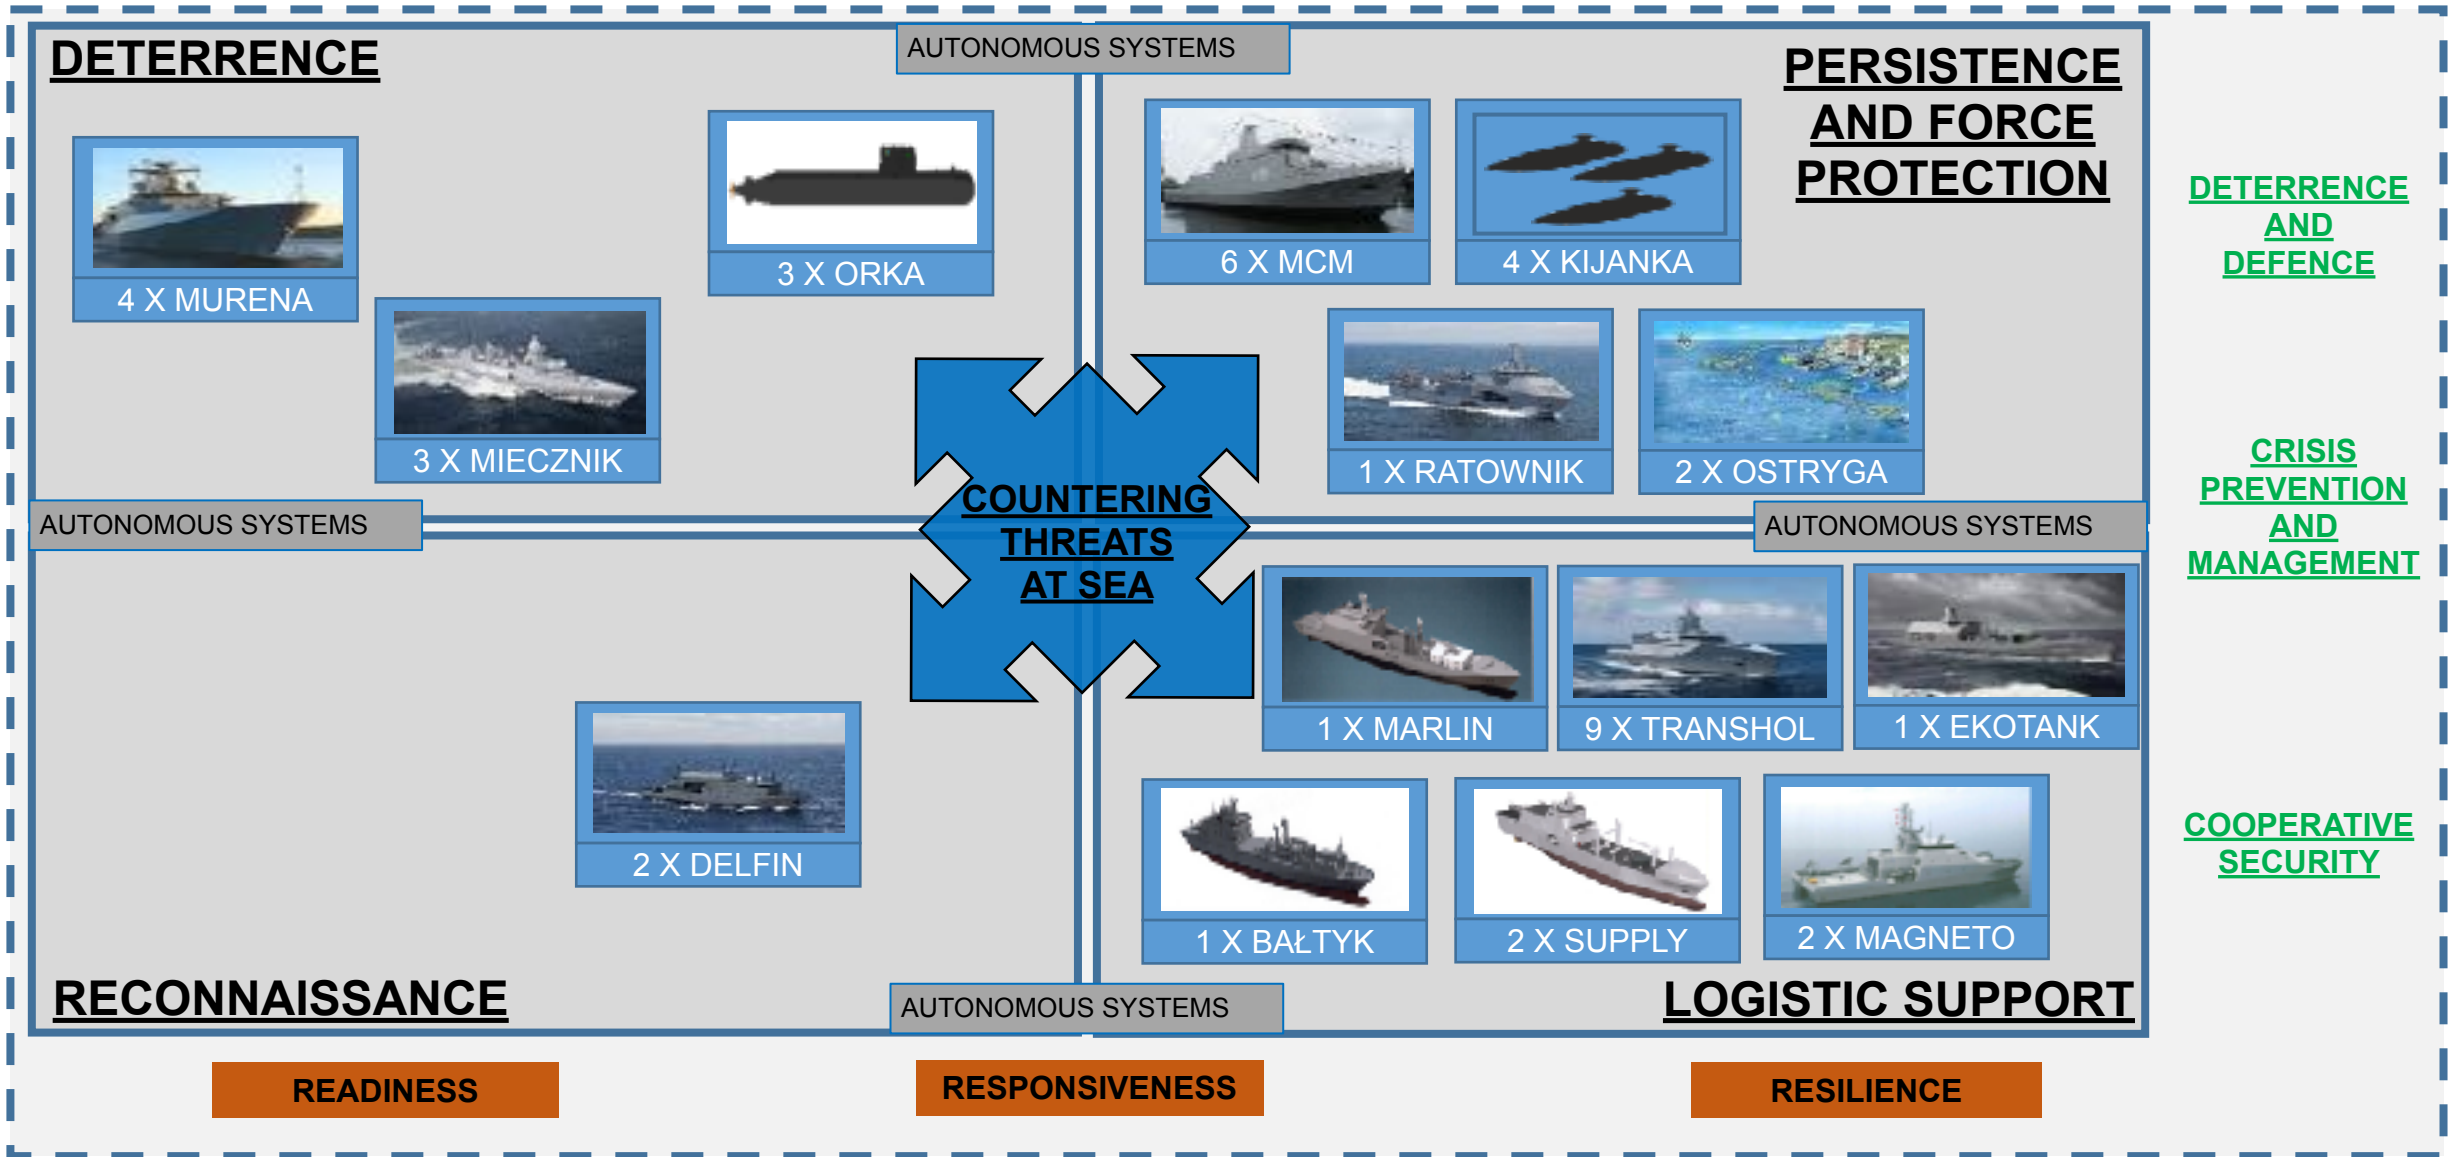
DETERRENCE

AUTONOMOUS SYSTEMS

PERSISTENCE AND FORCE PROTECTION

4 X MURENA

3 X ORKA

3 X MIECZNIK

6 X MCM

4 X KIJANKA

1 X RATOWNIK

2 X OSTRYGA

DETERRENCE AND DEFENCE

CRISIS PREVENTION AND MANAGEMENT

COOPERATIVE SECURITY

AUTONOMOUS SYSTEMS

COUNTERING THREATS AT SEA

AUTONOMOUS SYSTEMS

1 X MARLIN

9 X TRANSHOL

1 X EKOTANK

2 X DELFIN

1 X BAŁTYK

2 X SUPPLY

2 X MAGNETO

RECONNAISSANCE

AUTONOMOUS SYSTEMS

LOGISTIC SUPPORT

READINESS

RESPONSIVENESS

RESILIENCE